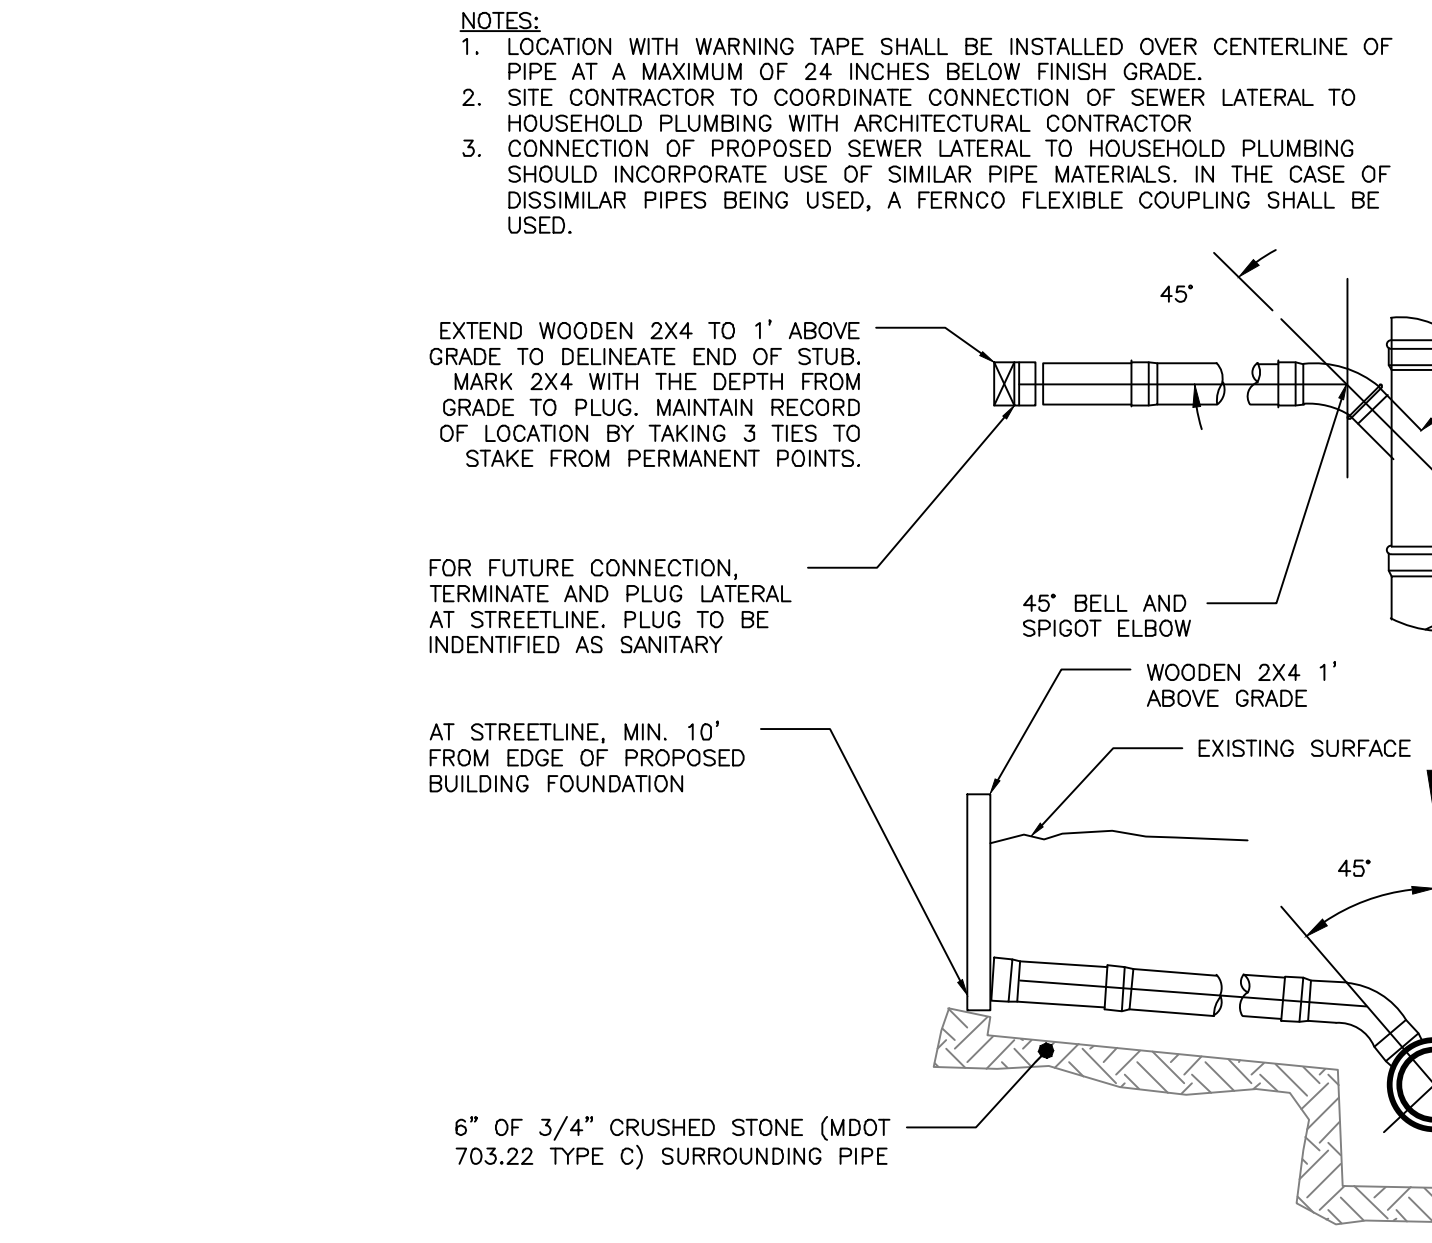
NOTES:
1. LOCATION WITH WARNING TAPE SHALL BE INSTALLED OVER CENTERLINE OF PIPE AT A MAXIMUM OF 24 INCHES BELOW FINISH GRADE.
2. SITE CONTRACTOR TO COORDINATE CONNECTION OF SEWER LATERAL TO HOUSEHOLD PLUMBING WITH ARCHITECTURAL CONTRACTOR
3. CONNECTION OF PROPOSED SEWER LATERAL TO HOUSEHOLD PLUMBING SHOULD INCORPORATE USE OF SIMILAR PIPE MATERIALS. IN THE CASE OF DISSIMILAR PIPES BEING USED, A FERNCO FLEXIBLE COUPLING SHALL BE USED.

45°

EXTEND WOODEN 2X4 TO 1' ABOVE GRADE TO DELINEATE END OF STUB. MARK 2X4 WITH THE DEPTH FROM GRADE TO PLUG. MAINTAIN RECORD OF LOCATION BY TAKING 3 TIES TO STAKE FROM PERMANENT POINTS.

FOR FUTURE CONNECTION, TERMINATE AND PLUG LATERAL AT STREETLINE. PLUG TO BE INDENTIFIED AS SANITARY

45° BELL AND SPIGOT ELBOW

WOODEN 2X4 1' ABOVE GRADE

AT STREETLINE, MIN. 10' FROM EDGE OF PROPOSED BUILDING FOUNDATION

EXISTING SURFACE

45°

6" OF 3/4" CRUSHED STONE (MDOT 703.22 TYPE C) SURROUNDING PIPE